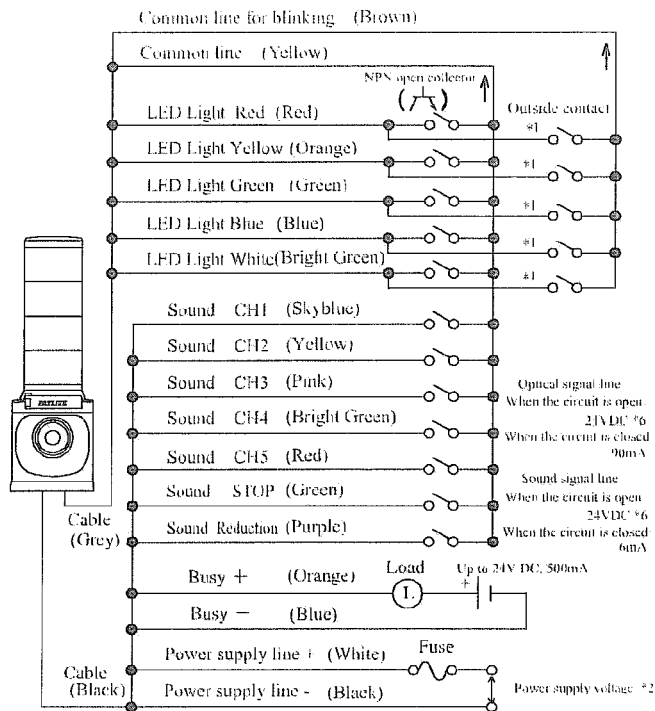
Common line for blinking (Brown)

Common line (Yellow)

NPN open collector

LED Light Red (Red)

Outside contact

*1

LED Light Yellow (Orange)

*1

LED Light Green (Green)

*1

LED Light Blue (Blue)

*1

LED Light White(Bright Green)

*1

PATLITE

Sound CH1 (Skyblue)

Sound CH2 (Yellow)

Sound CH3 (Pink)

Optical signal line
When the circuit is open
24VDC *6
When the circuit is closed
90mA

Sound CH4 (Bright Green)

Sound CH5 (Red)

Sound STOP (Green)

Sound signal line
When the circuit is open
24VDC *6
When the circuit is closed
6mA

Cable
(Grey)

Sound Reduction (Purple)

Load

Up to 24V DC, 500mA

Busy + (Orange)

L

+

Busy − (Blue)

Fuse

Cable
(Black)

Power supply line + (White)

Power supply line - (Black)

Power supply voltage *2